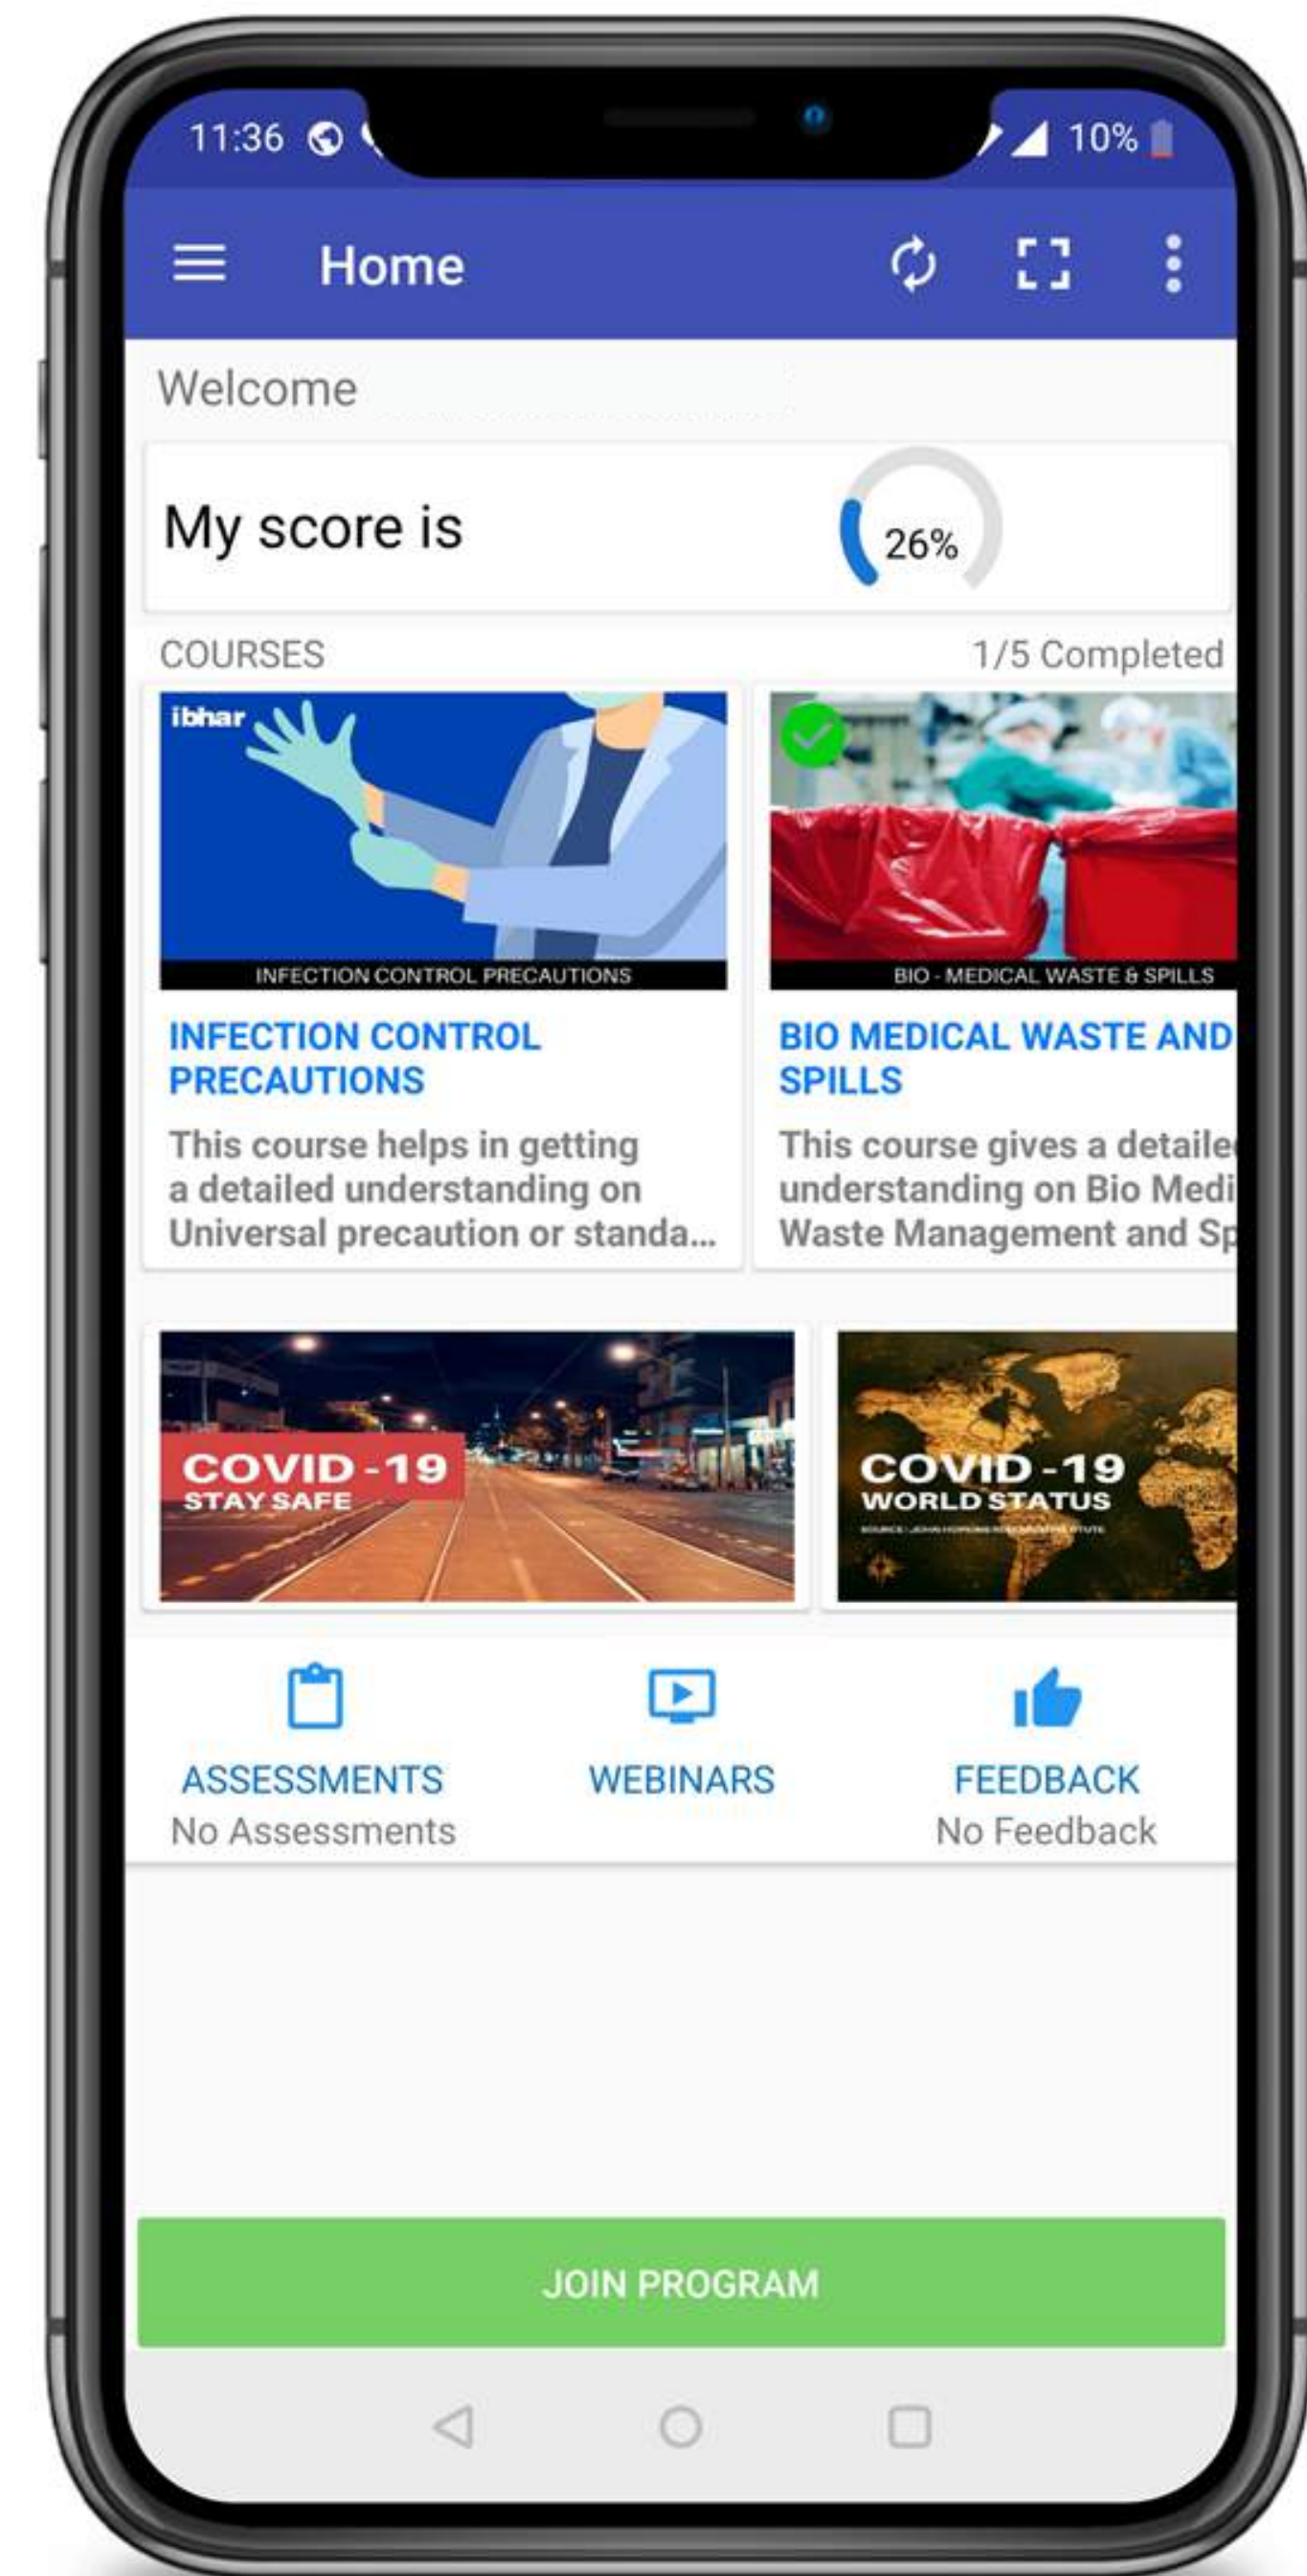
11:36 10%

Home

Welcome

My score is 26%

COURSES 1/5 Completed

ibhar
INFECTION CONTROL PRECAUTIONS

INFECTION CONTROL PRECAUTIONS

This course helps in getting a detailed understanding on Universal precaution or standa...

BIO - MEDICAL WASTE & SPILLS

BIO MEDICAL WASTE AND SPILLS

This course gives a detaile understanding on Bio Medi Waste Management and Sp

COVID -19 STAY SAFE

COVID -19 WORLD STATUS
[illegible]

ASSESSMENTS
No Assessments

WEBINARS

FEEDBACK
No Feedback

JOIN PROGRAM